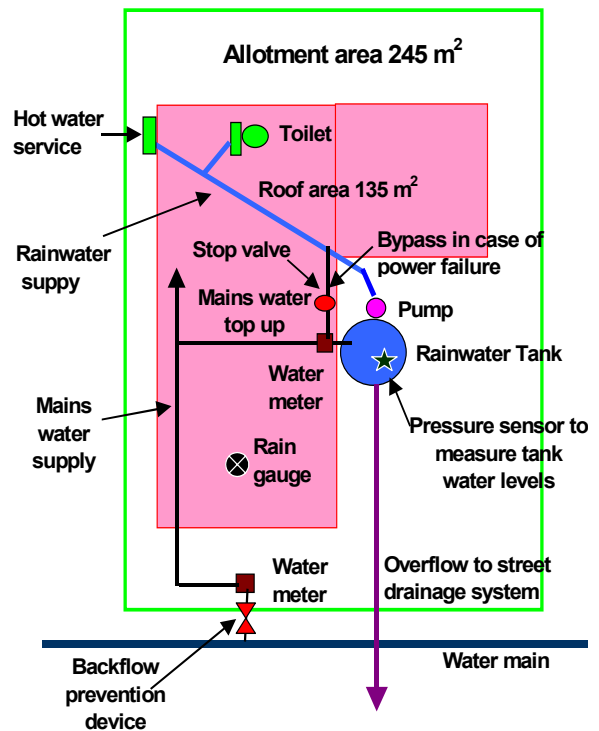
Allotment area 245 m$^2$

Hot water service

Toilet

Roof area 135 m$^2$

Rainwater suppy

Stop valve

Bypass in case of power failure

Mains water top up

Pump

Rainwater Tank

Water meter

Mains water supply

Rain gauge

Pressure sensor to measure tank water levels

Water meter

Overflow to street drainage system

Water main

Backflow prevention device